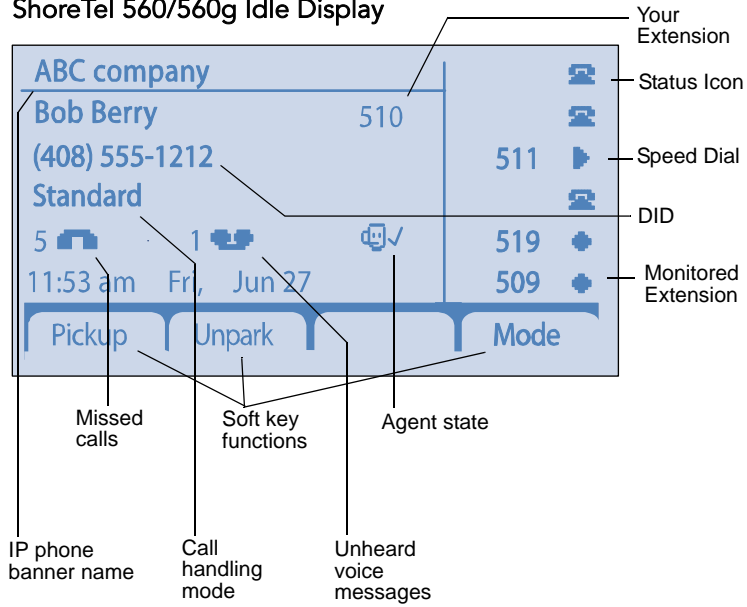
ShoreTel 560/560g Idle Display

Your Extension

ABC company

Status Icon

Bob Berry 510

(408) 555-1212

511

Speed Dial

Standard

DID

5 1

519

11:53 am Fri, Jun 27

509

Monitored Extension

Pickup Unpark Mode

Missed calls

Soft key functions

Agent state

IP phone banner name

Call handling mode

Unheard voice messages